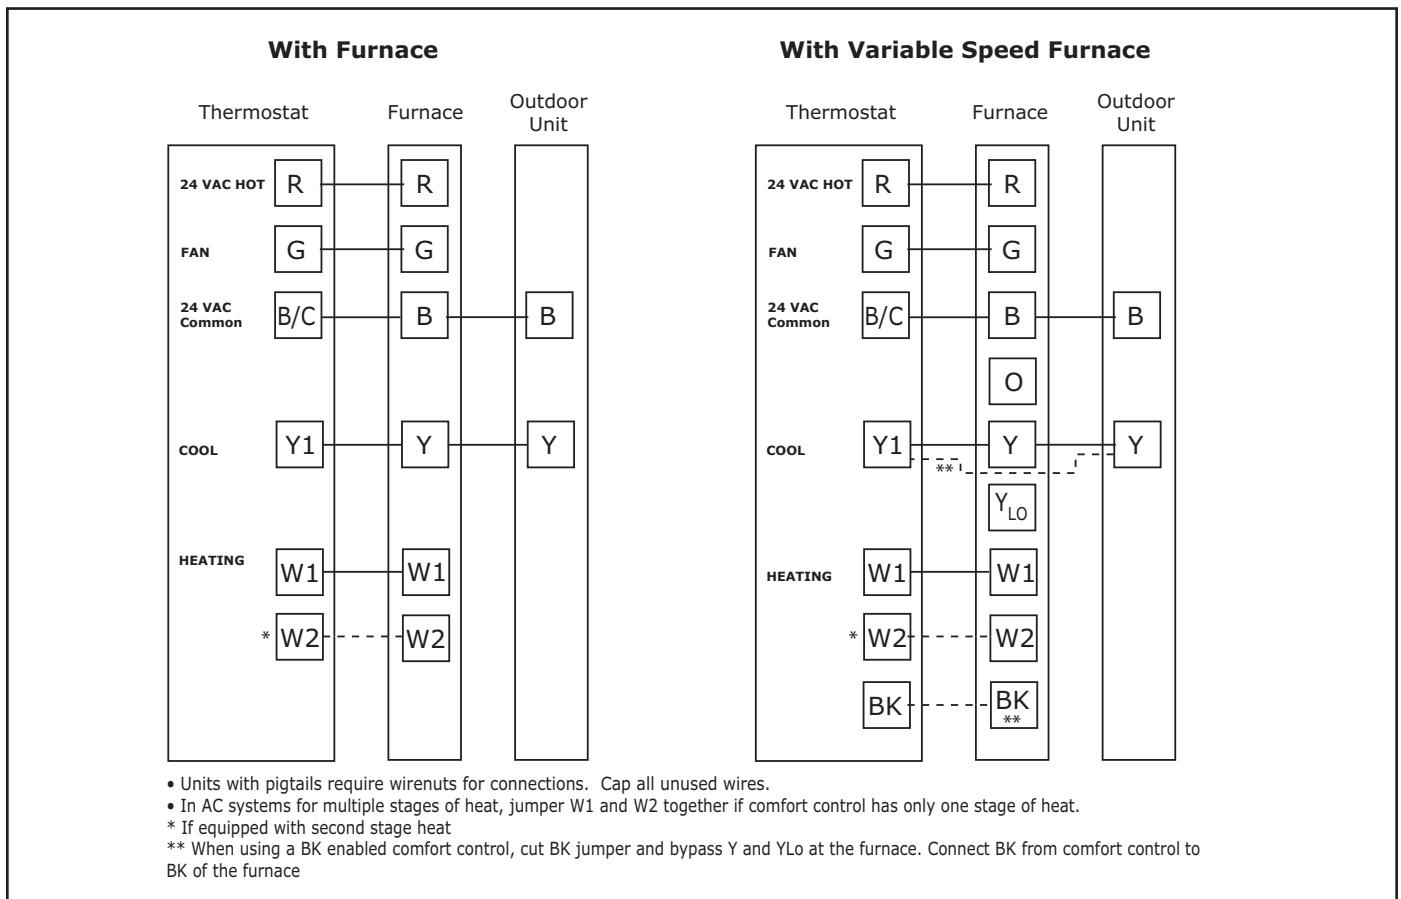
**With Furnace**

Thermostat Furnace Outdoor Unit

24 VAC HOT R R

FAN G G

24 VAC Common B/C B B

COOL Y1 Y Y

HEATING W1 W1

* W2 W2

**With Variable Speed Furnace**

Thermostat Furnace Outdoor Unit

24 VAC HOT R R

FAN G G

24 VAC Common B/C B B

O

COOL Y1 Y Y

**

$Y_{LO}$

HEATING W1 W1

* W2 W2

BK BK **

• Units with pigtails require wirenuts for connections. Cap all unused wires.
• In AC systems for multiple stages of heat, jumper W1 and W2 together if comfort control has only one stage of heat.
* If equipped with second stage heat
** When using a BK enabled comfort control, cut BK jumper and bypass Y and YLo at the furnace. Connect BK from comfort control to BK of the furnace